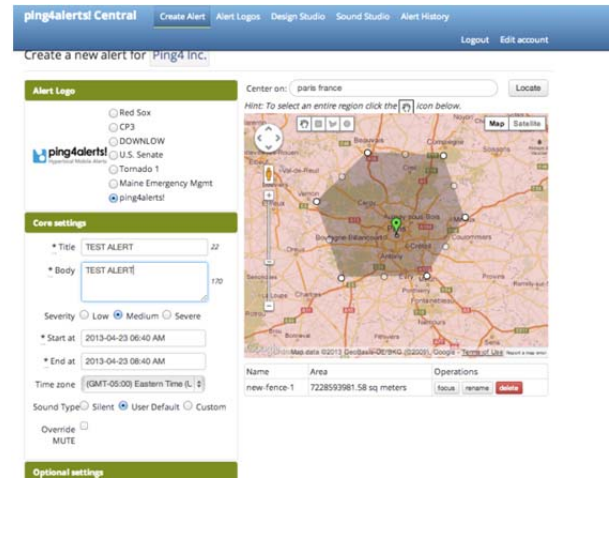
ping4alerts! Central

Create Alert Alert Logos Design Studio Sound Studio Alert History

Logout Edit account

Create a new alert for Ping4 Inc.

Alert Logo

Red Sox
CP3
DOWNLOW
U.S. Senate
Tornado 1
Maine Emergency Mgmt
ping4alerts!

ping4alerts!

Core settings

* Title TEST ALERT 22

* Body TEST ALERT 170

Severity Low Medium Severe

* Start at 2013-04-23 06:40 AM

* End at 2013-04-23 08:40 AM

Time zone (GMT-05:00) Eastern Time (L

Sound Type Silent User Default Custom

Override MUTE

Optional settings

Center on: paris france Locate

Hint: To select an entire region click the icon below.

Map Satellite

Boulogne-Billancourt

Map data ©2013 GeoBasis-DE/BKG (©2009), Google - Terms of Use Report a map error

| Name | Area | Operations |
|---|---|---|
| new-fence-1 | 7228593981.58 sq meters | focus rename delete |